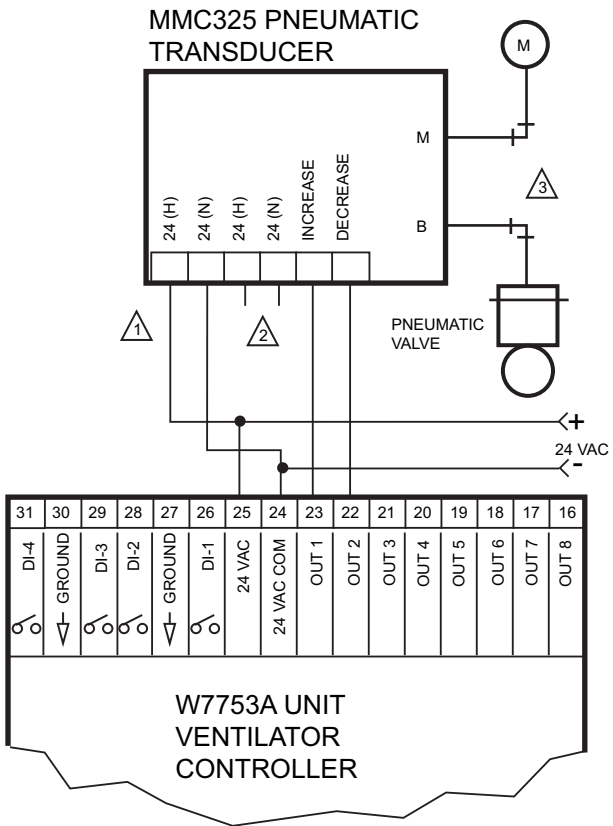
MMC325 PNEUMATIC TRANSDUCER

M

M

24 (H)

24 (N)

24 (H)

24 (N)

INCREASE

DECREASE

3

B

1

2

PNEUMATIC VALVE

+

24 VAC

-

| 31 | 30 | 29 | 28 | 27 | 26 | 25 | 24 | 23 | 22 | 21 | 20 | 19 | 18 | 17 | 16 |
|---|---|---|---|---|---|---|---|---|---|---|---|---|---|---|---|
| DI-4 | GROUND | DI-3 | DI-2 | GROUND | DI-1 | 24 VAC | 24 VAC COM | OUT 1 | OUT 2 | OUT 3 | OUT 4 | OUT 5 | OUT 6 | OUT 7 | OUT 8 |

W7753A UNIT VENTILATOR CONTROLLER